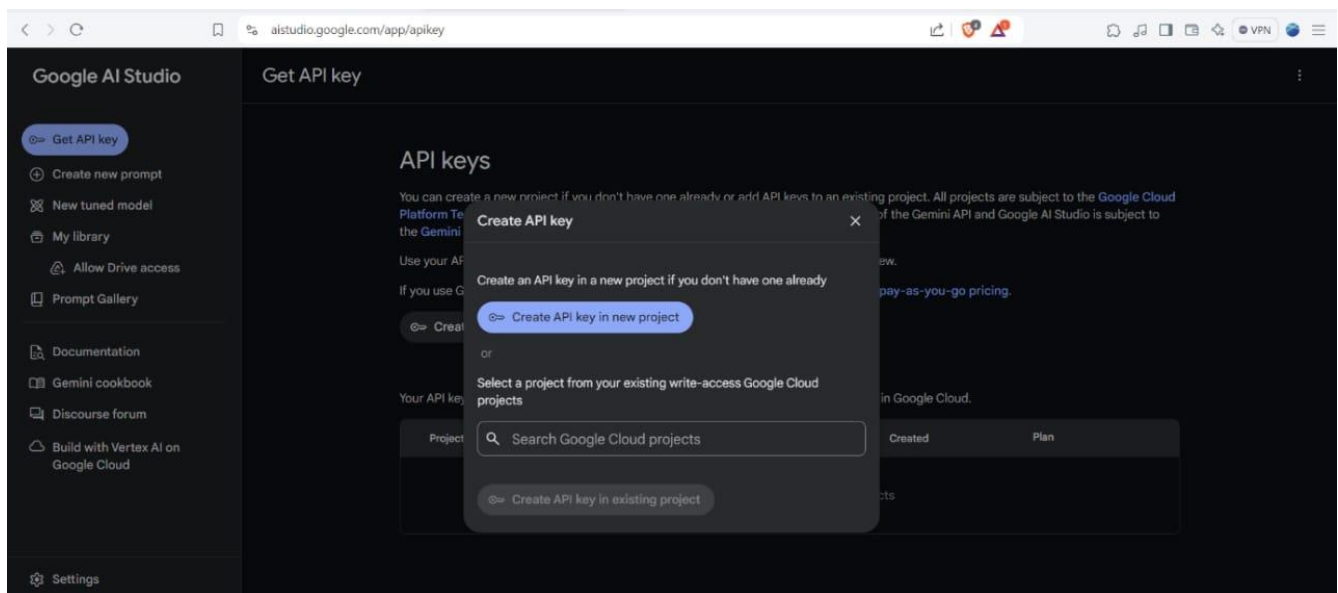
aistudio.google.com/app/apikey

VPN

Google AI Studio

Get API key

Get API key
Create new prompt
New tuned model
My library
Allow Drive access
Prompt Gallery
Documentation
Gemini cookbook
Discourse forum
Build with Vertex AI on Google Cloud
Settings

API keys

You can create a new project if you don't have one already or add API keys to an existing project. All projects are subject to the Google Cloud Platform Te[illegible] of the Gemini API and Google AI Studio is subject to the Gemini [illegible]

Use your AF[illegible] ew.

If you use G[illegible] pay-as-you-go pricing.

Creat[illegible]

Your API key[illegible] in Google Cloud.

| Project | Created | Plan |
|---|---|---|
| | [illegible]cts | |

Create API key

Create an API key in a new project if you don't have one already

Create API key in new project

or

Select a project from your existing write-access Google Cloud projects

Search Google Cloud projects

Create API key in existing project